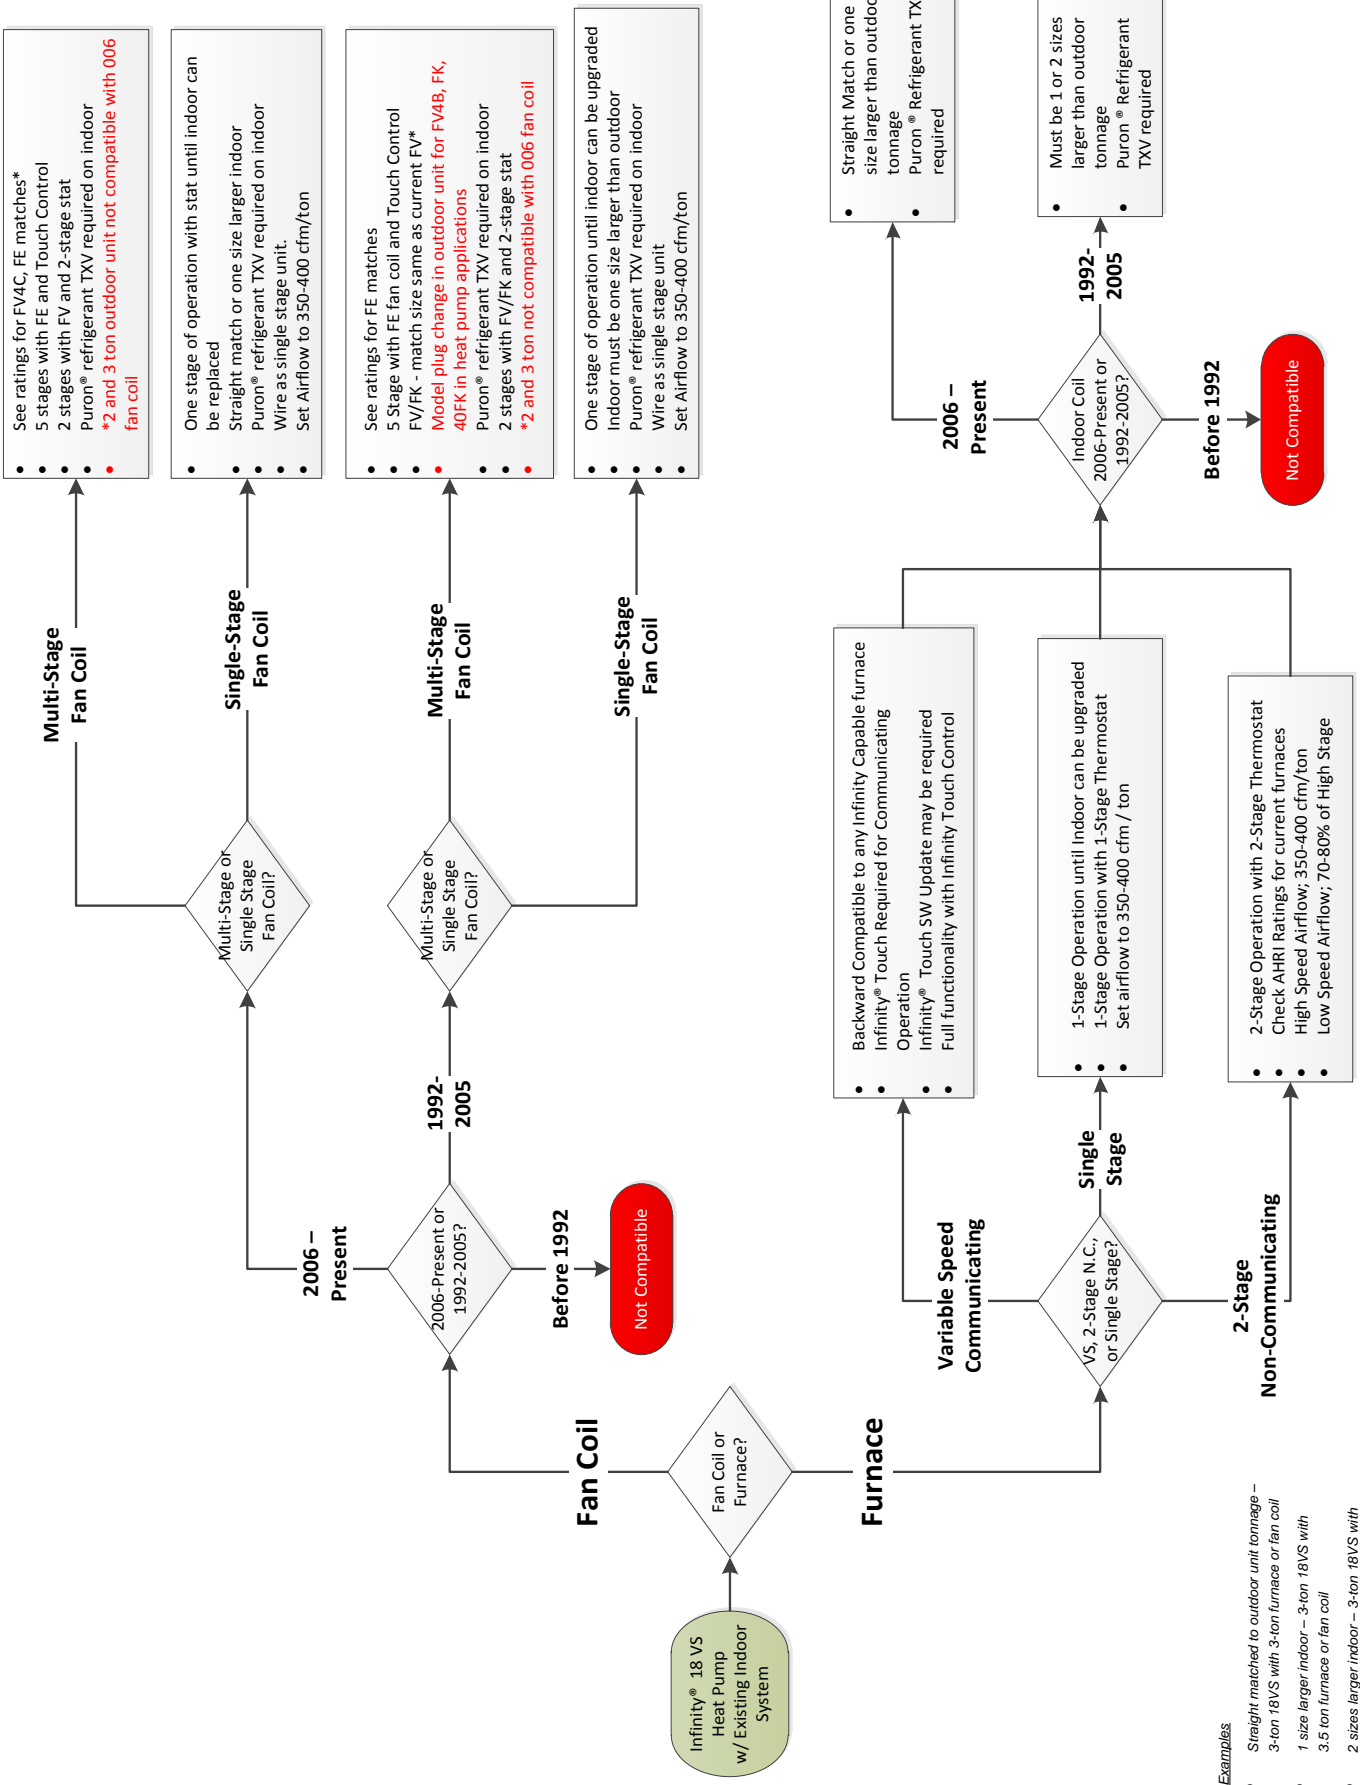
Infinity® 18 VS Heat Pump w/ Existing Indoor System

Fan Coil or Furnace?

Fan Coil

2006-Present or 1992-2005?

2006 – Present

1992-2005

Before 1992

Not Compatible

Multi-Stage or Single Stage Fan Coil?

Multi-Stage Fan Coil

- See ratings for FV4C, FE matches*
- 5 stages with FE and Touch Control
- 2 stages with FV and 2-stage stat
- Puron® refrigerant TXV required on indoor
- *2 and 3 ton outdoor unit not compatible with 006 fan coil

Single-Stage Fan Coil

- One stage of operation with stat until indoor can be replaced
- Straight match or one size larger indoor
- Puron® refrigerant TXV required on indoor
- Wire as single stage unit.
- Set Airflow to 350-400 cfm/ton

Multi-Stage or Single Stage Fan Coil?

Multi-Stage Fan Coil

- See ratings for FE matches
- 5 Stage with FE fan coil and Touch Control
- FV/FK - match size same as current FV*
- Model plug change in outdoor unit for FV4B, FK, 40FK in heat pump applications
- Puron® refrigerant TXV required on indoor
- 2 stages with FV/FK and 2-stage stat
- *2 and 3 ton not compatible with 006 fan coil

Single-Stage Fan Coil

- One stage of operation until indoor can be upgraded
- Indoor must be one size larger than outdoor
- Puron® refrigerant TXV required on indoor
- Wire as single stage unit
- Set Airflow to 350-400 cfm/ton

Furnace

VS, 2-Stage N.C., or Single Stage?

Variable Speed Communicating

- Backward Compatible to any Infinity Capable furnace
- Infinity® Touch Required for Communicating Operation
- Infinity® Touch SW Update may be required
- Full functionality with Infinity Touch Control

Single Stage

- 1-Stage Operation until Indoor can be upgraded
- 1-Stage Operation with 1-Stage Thermostat
- Set airflow to 350-400 cfm / ton

2-Stage Non-Communicating

- 2-Stage Operation with 2-Stage Thermostat
- Check AHRI Ratings for current furnaces
- High Speed Airflow; 350-400 cfm/ton
- Low Speed Airflow; 70-80% of High Stage

Indoor Coil 2006-Present or 1992-2005?

2006 – Present

- Straight Match or one size larger than outdo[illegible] tonnage
- Puron ® Refrigerant TX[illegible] required

1992-2005

- Must be 1 or 2 sizes larger than outdoor tonnage
- Puron ® Refrigerant TXV required

Before 1992

Not Compatible

Examples
- Straight matched to outdoor unit tonnage – 3-ton 18VS with 3-ton furnace or fan coil
- 1 size larger indoor – 3-ton 18VS with 3.5 ton furnace or fan coil
- 2 sizes larger indoor – 3-ton 18VS with